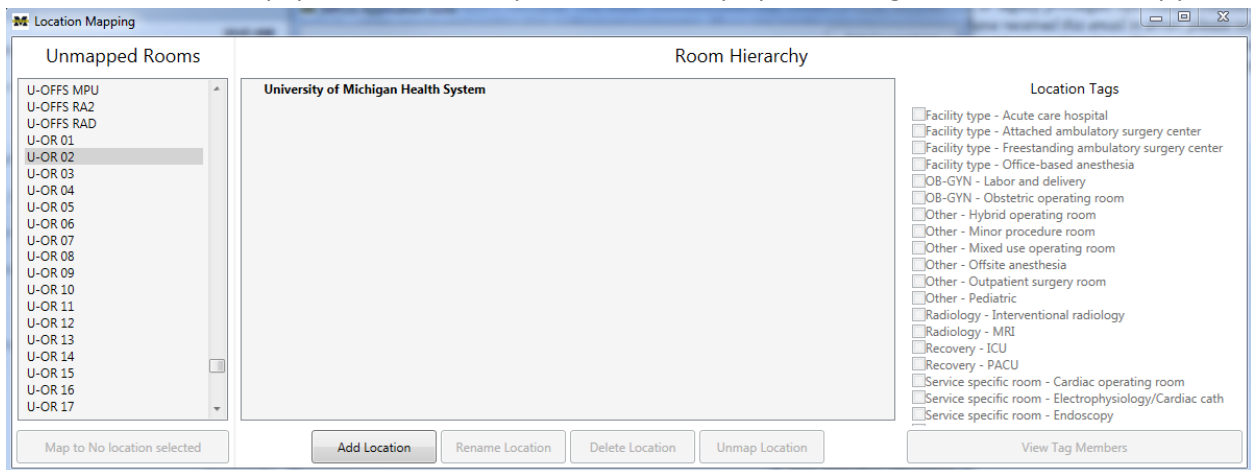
Location Mapping

Unmapped Rooms

U-OFFS MPU
U-OFFS RA2
U-OFFS RAD
U-OR 01
U-OR 02
U-OR 03
U-OR 04
U-OR 05
U-OR 06
U-OR 07
U-OR 08
U-OR 09
U-OR 10
U-OR 11
U-OR 12
U-OR 13
U-OR 14
U-OR 15
U-OR 16
U-OR 17

Map to No location selected

Room Hierarchy

University of Michigan Health System

Add Location
Rename Location
Delete Location
Unmap Location

Location Tags

Facility type - Acute care hospital
Facility type - Attached ambulatory surgery center
Facility type - Freestanding ambulatory surgery center
Facility type - Office-based anesthesia
OB-GYN - Labor and delivery
OB-GYN - Obstetric operating room
Other - Hybrid operating room
Other - Minor procedure room
Other - Mixed use operating room
Other - Offsite anesthesia
Other - Outpatient surgery room
Other - Pediatric
Radiology - Interventional radiology
Radiology - MRI
Recovery - ICU
Recovery - PACU
Service specific room - Cardiac operating room
Service specific room - Electrophysiology/Cardiac cath
Service specific room - Endoscopy

View Tag Members